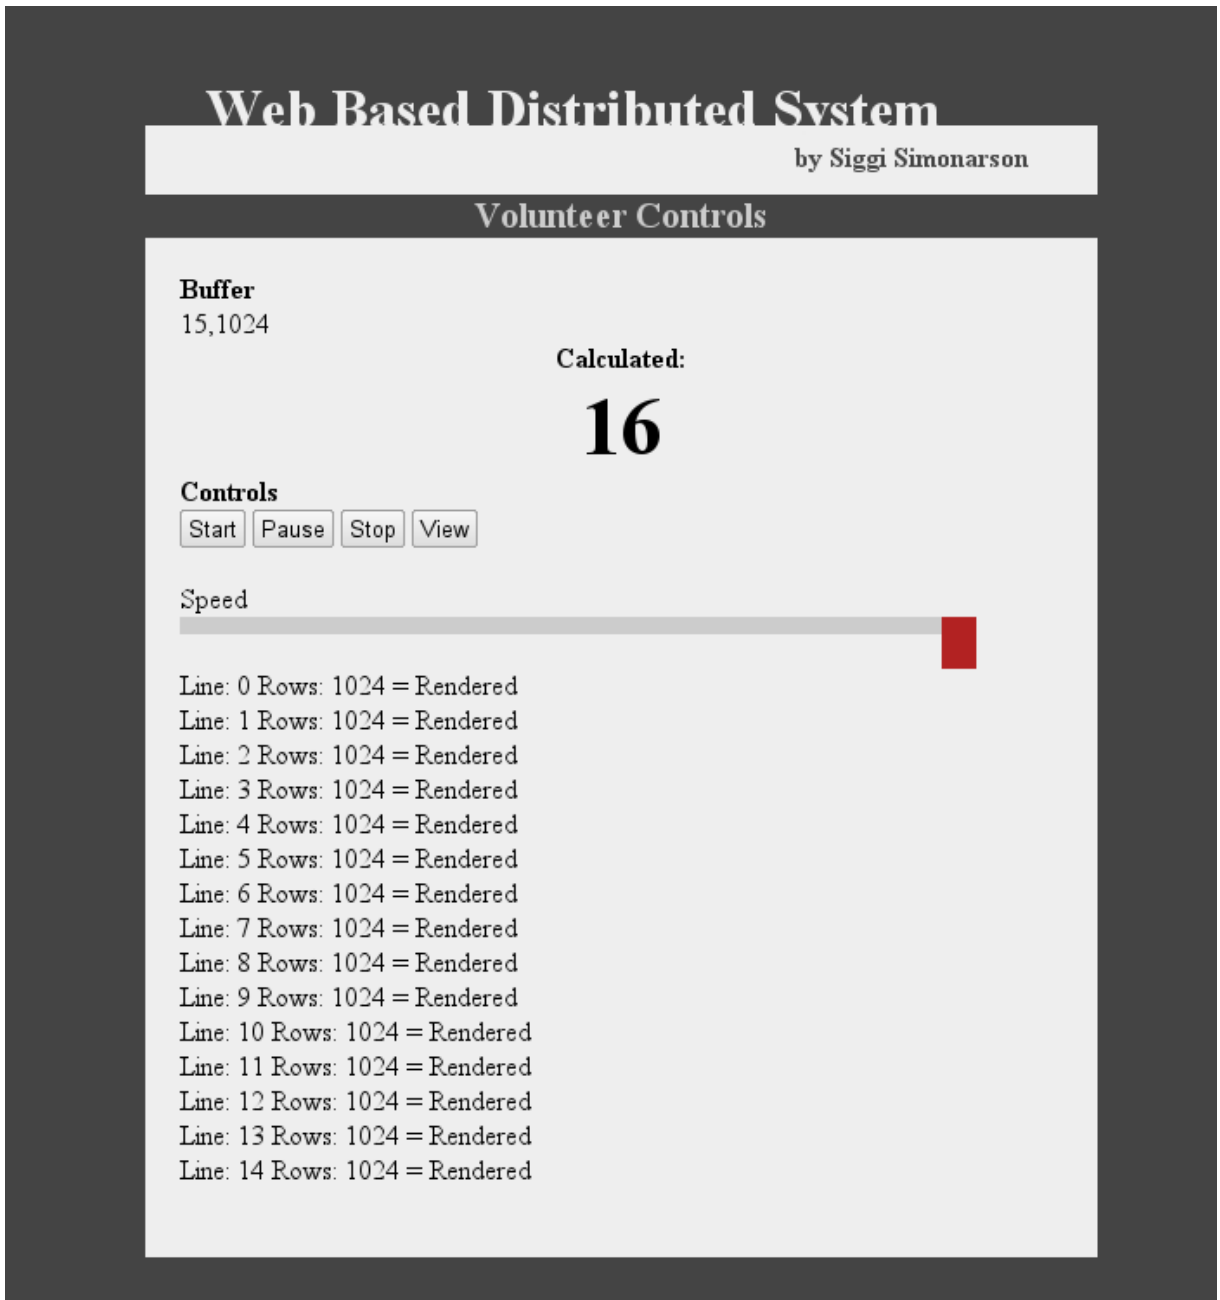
Web Based Distributed System

by Siggi Simonarson

Volunteer Controls

Buffer
15,1024

Calculated:

16

Controls
Start Pause Stop View

Speed

Line: 0 Rows: 1024 = Rendered
Line: 1 Rows: 1024 = Rendered
Line: 2 Rows: 1024 = Rendered
Line: 3 Rows: 1024 = Rendered
Line: 4 Rows: 1024 = Rendered
Line: 5 Rows: 1024 = Rendered
Line: 6 Rows: 1024 = Rendered
Line: 7 Rows: 1024 = Rendered
Line: 8 Rows: 1024 = Rendered
Line: 9 Rows: 1024 = Rendered
Line: 10 Rows: 1024 = Rendered
Line: 11 Rows: 1024 = Rendered
Line: 12 Rows: 1024 = Rendered
Line: 13 Rows: 1024 = Rendered
Line: 14 Rows: 1024 = Rendered